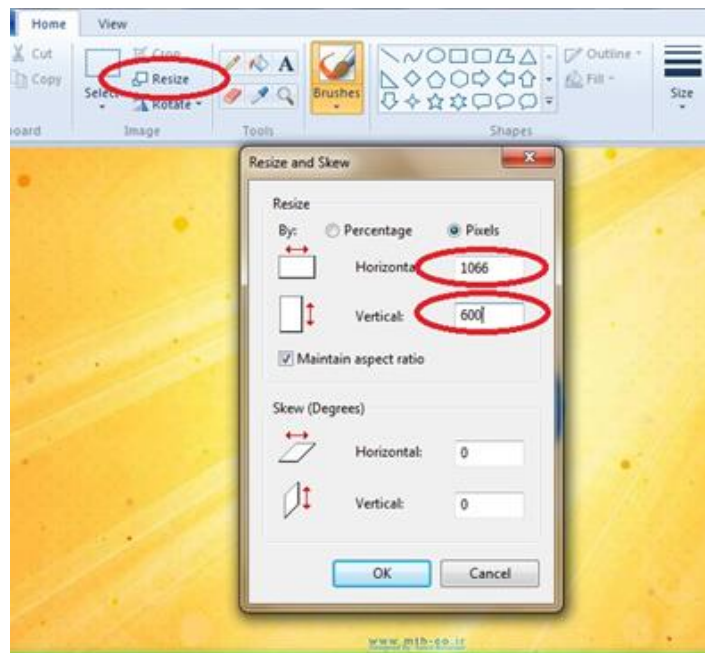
Home View

Cut
Copy
oard

Select
Crop
Resize
Rotate
Image

A
Tools

Brushes

Outline
Fill
Shapes

Size

Resize and Skew

Resize
By: Percentage Pixels
Horizonta 1066
Vertical: 600
Maintain aspect ratio

Skew (Degrees)
Horizontal: 0
Vertical: 0

OK Cancel

www.mth-co.ir